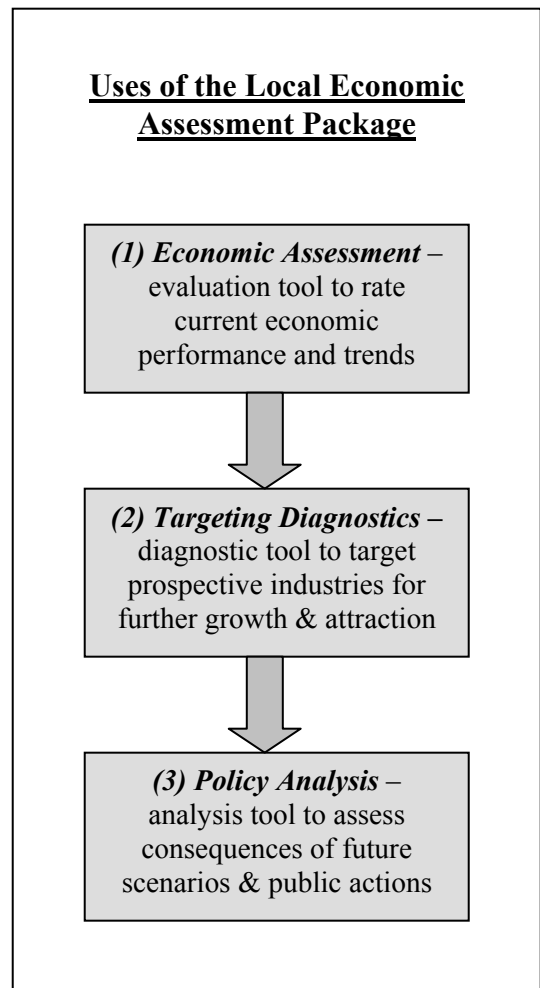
Uses of the Local Economic Assessment Package

(1) Economic Assessment – evaluation tool to rate current economic performance and trends

(2) Targeting Diagnostics – diagnostic tool to target prospective industries for further growth & attraction

(3) Policy Analysis – analysis tool to assess consequences of future scenarios & public actions